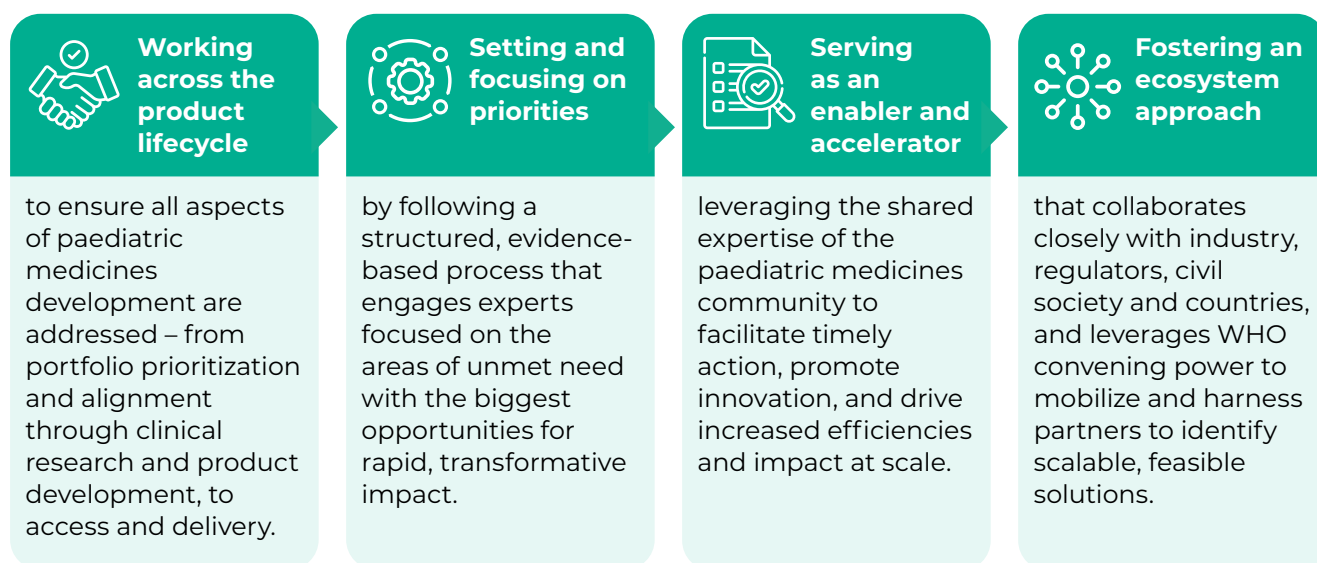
Working across the product lifecycle

to ensure all aspects of paediatric medicines development are addressed – from portfolio prioritization and alignment through clinical research and product development, to access and delivery.

Setting and focusing on priorities

by following a structured, evidence-based process that engages experts focused on the areas of unmet need with the biggest opportunities for rapid, transformative impact.

Serving as an enabler and accelerator

leveraging the shared expertise of the paediatric medicines community to facilitate timely action, promote innovation, and drive increased efficiencies and impact at scale.

Fostering an ecosystem approach

that collaborates closely with industry, regulators, civil society and countries, and leverages WHO convening power to mobilize and harness partners to identify scalable, feasible solutions.